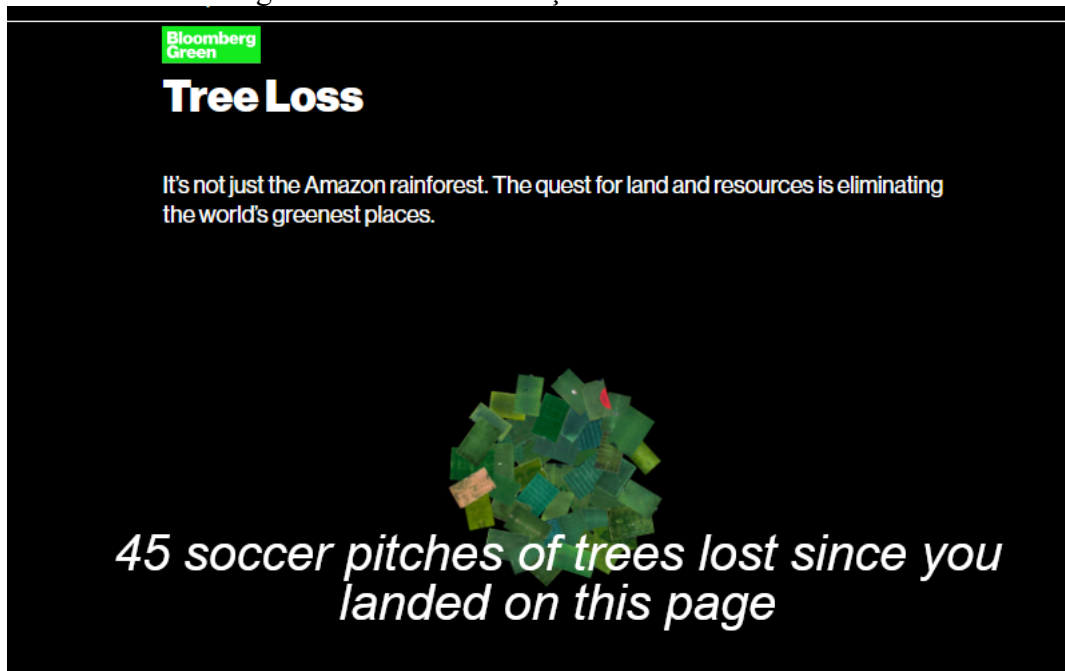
Bloomberg Green

Tree Loss

It's not just the Amazon rainforest. The quest for land and resources is eliminating the world's greenest places.

45 soccer pitches of trees lost since you landed on this page